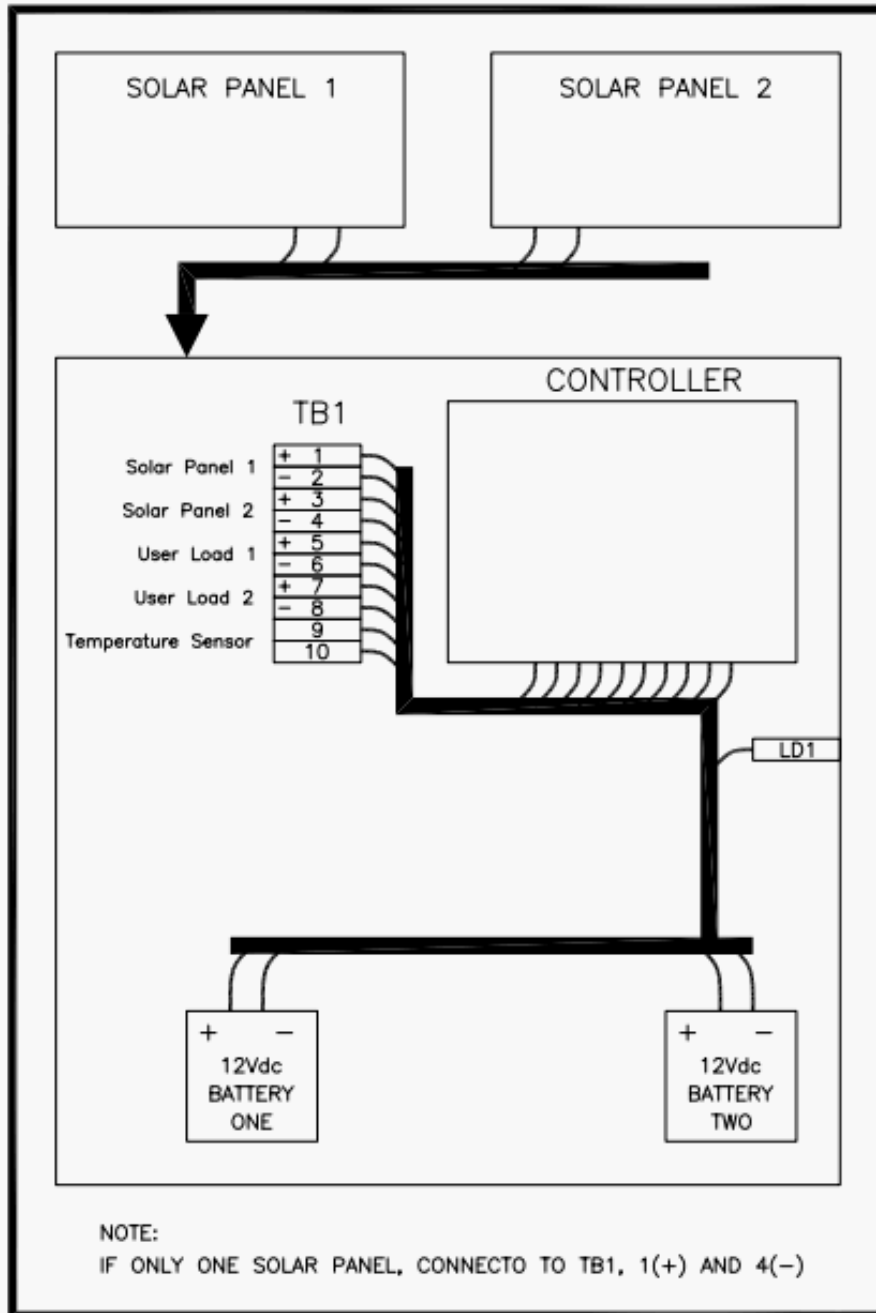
SOLAR PANEL 1

SOLAR PANEL 2

CONTROLLER

TB1

Solar Panel 1
+ 1
− 2

Solar Panel 2
+ 3
− 4

User Load 1
+ 5
− 6

User Load 2
+ 7
− 8

Temperature Sensor
9
10

LD1

+ −
12Vdc
BATTERY
ONE

+ −
12Vdc
BATTERY
TWO

NOTE:
IF ONLY ONE SOLAR PANEL, CONNECTO TO TB1, 1(+) AND 4(−)